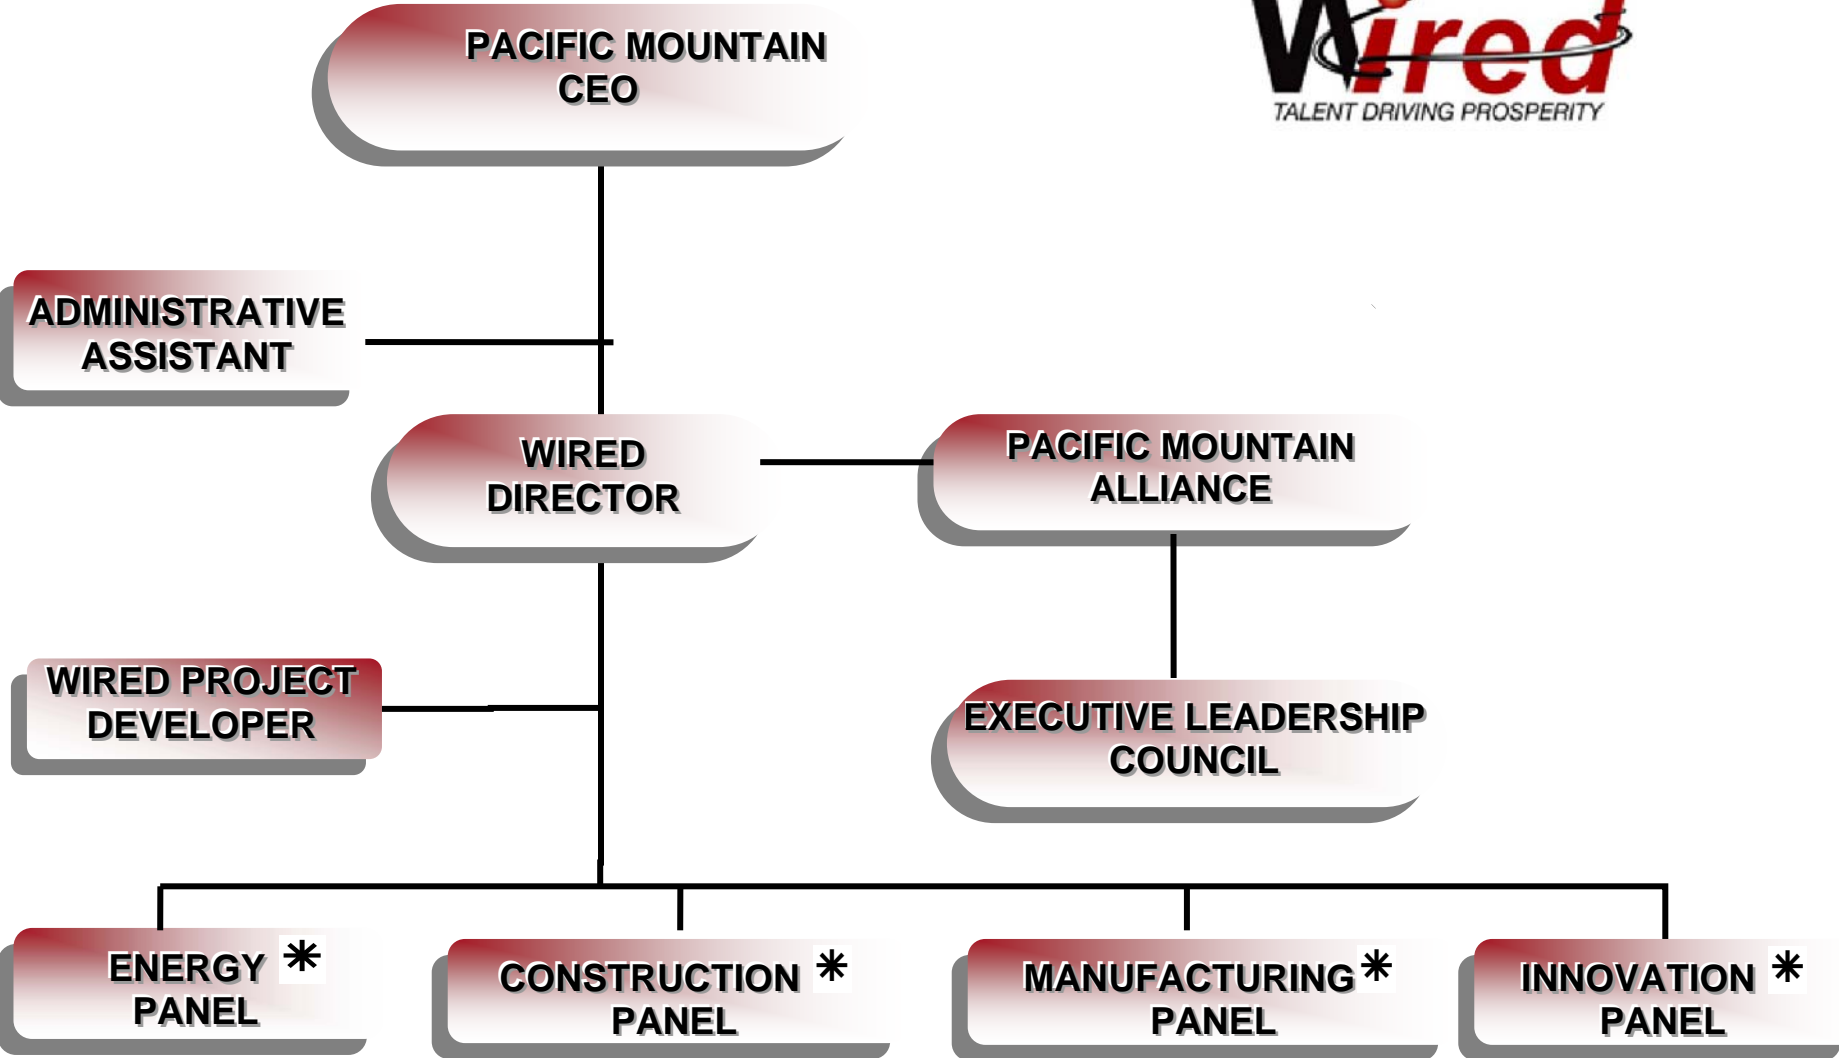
Wired
TALENT DRIVING PROSPERITY

PACIFIC MOUNTAIN CEO

ADMINISTRATIVE ASSISTANT

WIRED DIRECTOR

PACIFIC MOUNTAIN ALLIANCE

WIRED PROJECT DEVELOPER

EXECUTIVE LEADERSHIP COUNCIL

ENERGY PANEL *

CONSTRUCTION PANEL *

MANUFACTURING PANEL *

INNOVATION PANEL *